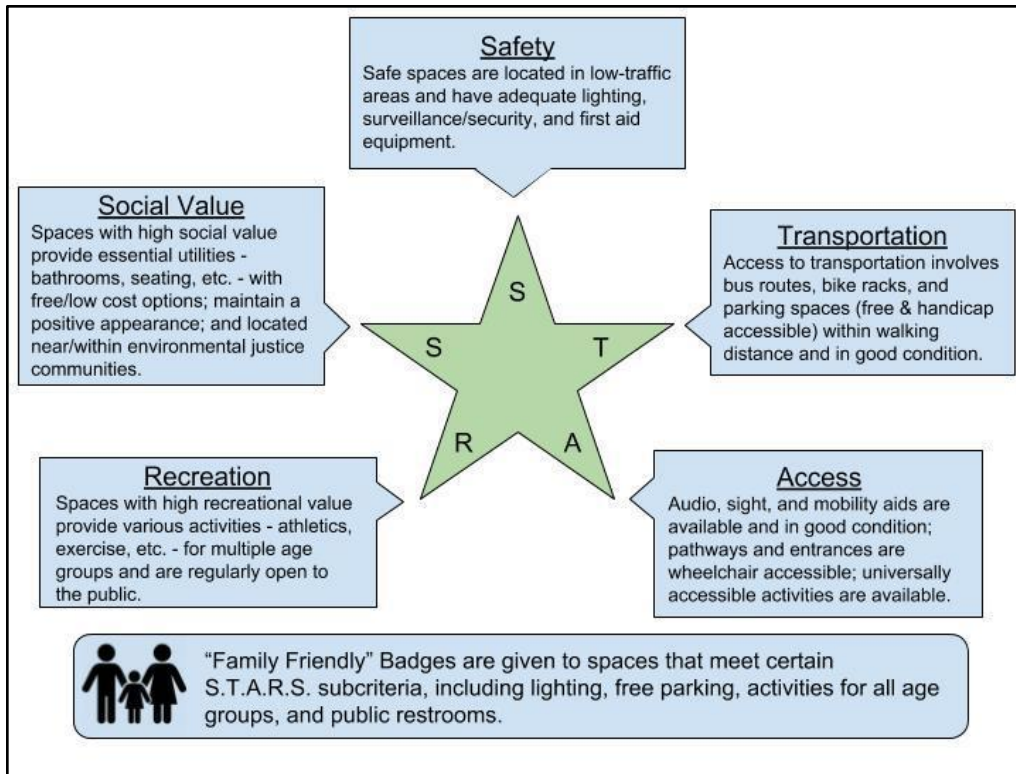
Safety
Safe spaces are located in low-traffic areas and have adequate lighting, surveillance/security, and first aid equipment.

Social Value
Spaces with high social value provide essential utilities - bathrooms, seating, etc. - with free/low cost options; maintain a positive appearance; and located near/within environmental justice communities.

Transportation
Access to transportation involves bus routes, bike racks, and parking spaces (free & handicap accessible) within walking distance and in good condition.

S
S
T
R
A

Recreation
Spaces with high recreational value provide various activities - athletics, exercise, etc. - for multiple age groups and are regularly open to the public.

Access
Audio, sight, and mobility aids are available and in good condition; pathways and entrances are wheelchair accessible; universally accessible activities are available.

"Family Friendly" Badges are given to spaces that meet certain S.T.A.R.S. subcriteria, including lighting, free parking, activities for all age groups, and public restrooms.